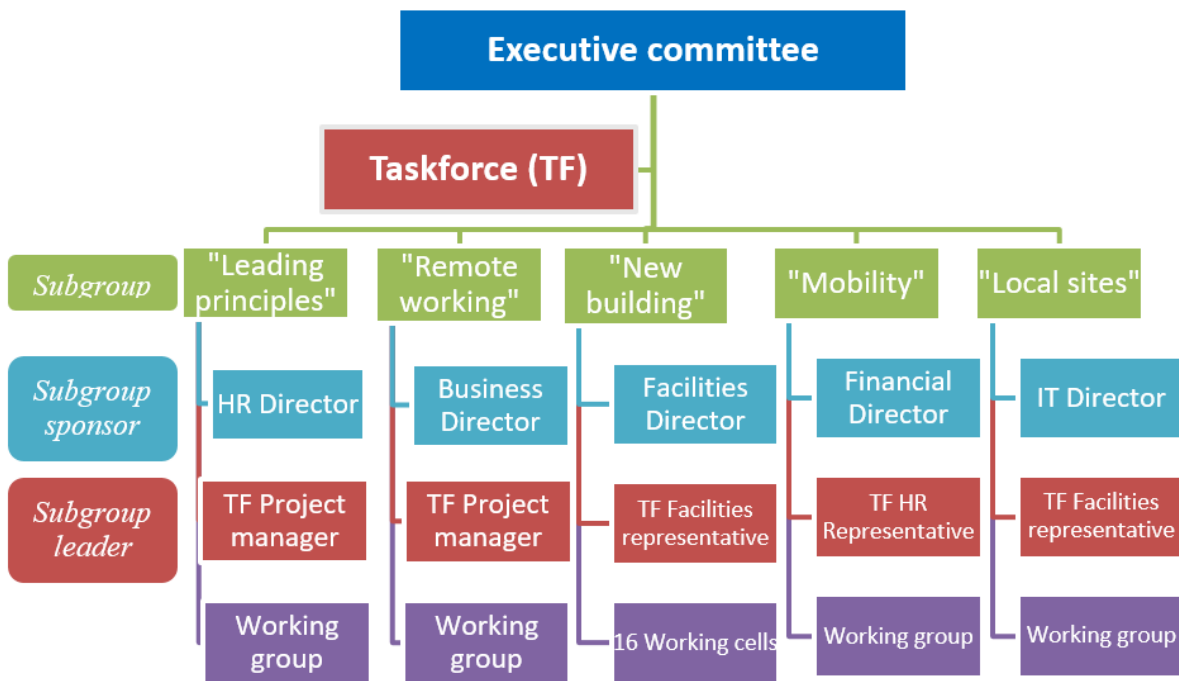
Executive committee

Taskforce (TF)

Subgroup

Subgroup sponsor

Subgroup leader

"Leading principles"

HR Director

TF Project manager

Working group

"Remote working"

Business Director

TF Project manager

Working group

"New building"

Facilities Director

TF Facilities representative

16 Working cells

"Mobility"

Financial Director

TF HR Representative

Working group

"Local sites"

IT Director

TF Facilities representative

Working group